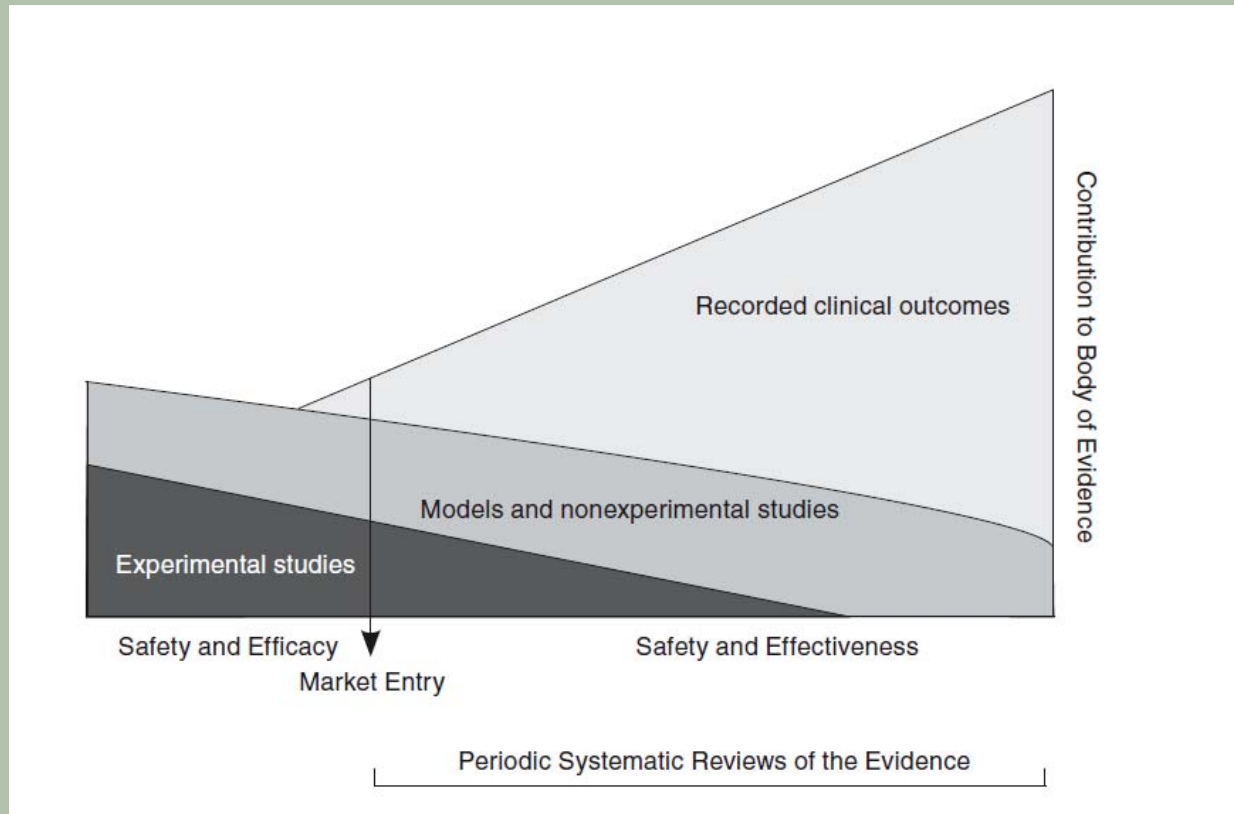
Recorded clinical outcomes

Contribution to Body of Evidence

Models and nonexperimental studies

Experimental studies

Safety and Efficacy

Market Entry

Safety and Effectiveness

Periodic Systematic Reviews of the Evidence